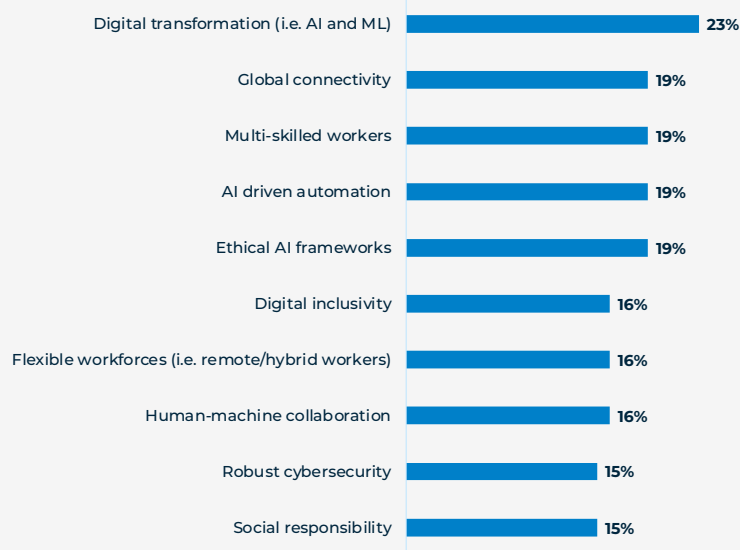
Digital transformation (i.e. AI and ML) 23%
Global connectivity 19%
Multi-skilled workers 19%
AI driven automation 19%
Ethical AI frameworks 19%
Digital inclusivity 16%
Flexible workforces (i.e. remote/hybrid workers) 16%
Human-machine collaboration 16%
Robust cybersecurity 15%
Social responsibility 15%